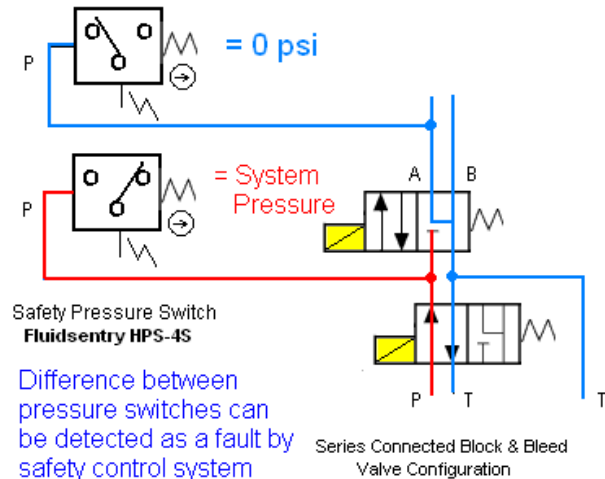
P

= 0 psi

P

= System Pressure

A

B

Safety Pressure Switch
Fluidsentry HPS-4S

Difference between pressure switches can be detected as a fault by safety control system

P

T

T

Series Connected Block & Bleed Valve Configuration